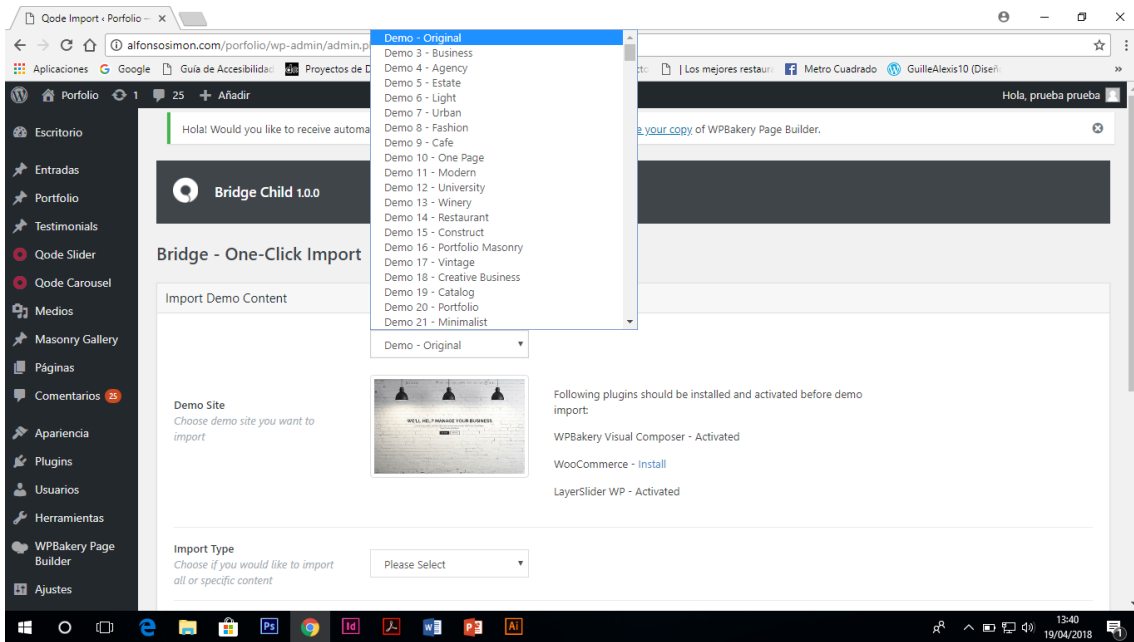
Qode Import ‹ Porfolio — ×

alfonsosimon.com/porfolio/wp-admin/admin.p

Aplicaciones Google Guía de Accesibilidad Proyectos de D | Los mejores restaur Metro Cuadrado GuilleAlexis10 (Diseñ »

Porfolio 1 25 Añadir Hola, prueba prueba

Escritorio
Entradas
Portfolio
Testimonials
Qode Slider
Qode Carousel
Medios
Masonry Gallery
Páginas
Comentarios 25
Apariencia
Plugins
Usuarios
Herramientas
WPBakery Page Builder
Ajustes

Hola! Would you like to receive automa e your copy of WPBakery Page Builder.

Bridge Child 1.0.0

Bridge - One-Click Import

Import Demo Content

Demo - Original
Demo 3 - Business
Demo 4 - Agency
Demo 5 - Estate
Demo 6 - Light
Demo 7 - Urban
Demo 8 - Fashion
Demo 9 - Cafe
Demo 10 - One Page
Demo 11 - Modern
Demo 12 - University
Demo 13 - Winery
Demo 14 - Restaurant
Demo 15 - Construct
Demo 16 - Portfolio Masonry
Demo 17 - Vintage
Demo 18 - Creative Business
Demo 19 - Catalog
Demo 20 - Portfolio
Demo 21 - Minimalist

Demo - Original

Demo Site
Choose demo site you want to import

WE'LL HELP MANAGE YOUR BUSINESS

Following plugins should be installed and activated before demo import:

WPBakery Visual Composer - Activated

WooCommerce - Install

LayerSlider WP - Activated

Import Type
Choose if you would like to import all or specific content

Please Select

13:40
19/04/2018